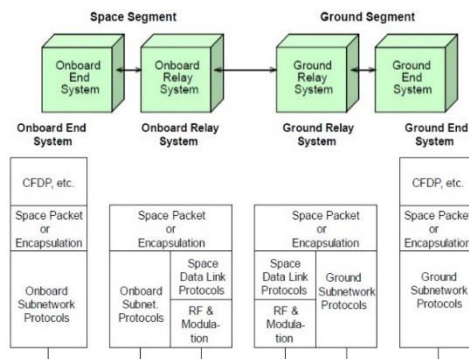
Space Segment

Ground Segment

Onboard End System

Onboard Relay System

Ground Relay System

Ground End System

Onboard End System

Onboard Relay System

Ground Relay System

Ground End System

CFDP, etc.

Space Packet or Encapsulation

Onboard Subnetwork Protocols

Space Packet or Encapsulation

Onboard Subnet. Protocols

Space Data Link Protocols

RF & Modulation

Space Packet or Encapsulation

Space Data Link Protocols

RF & Modulation

Ground Subnetwork Protocols

CFDP, etc.

Space Packet or Encapsulation

Ground Subnetwork Protocols